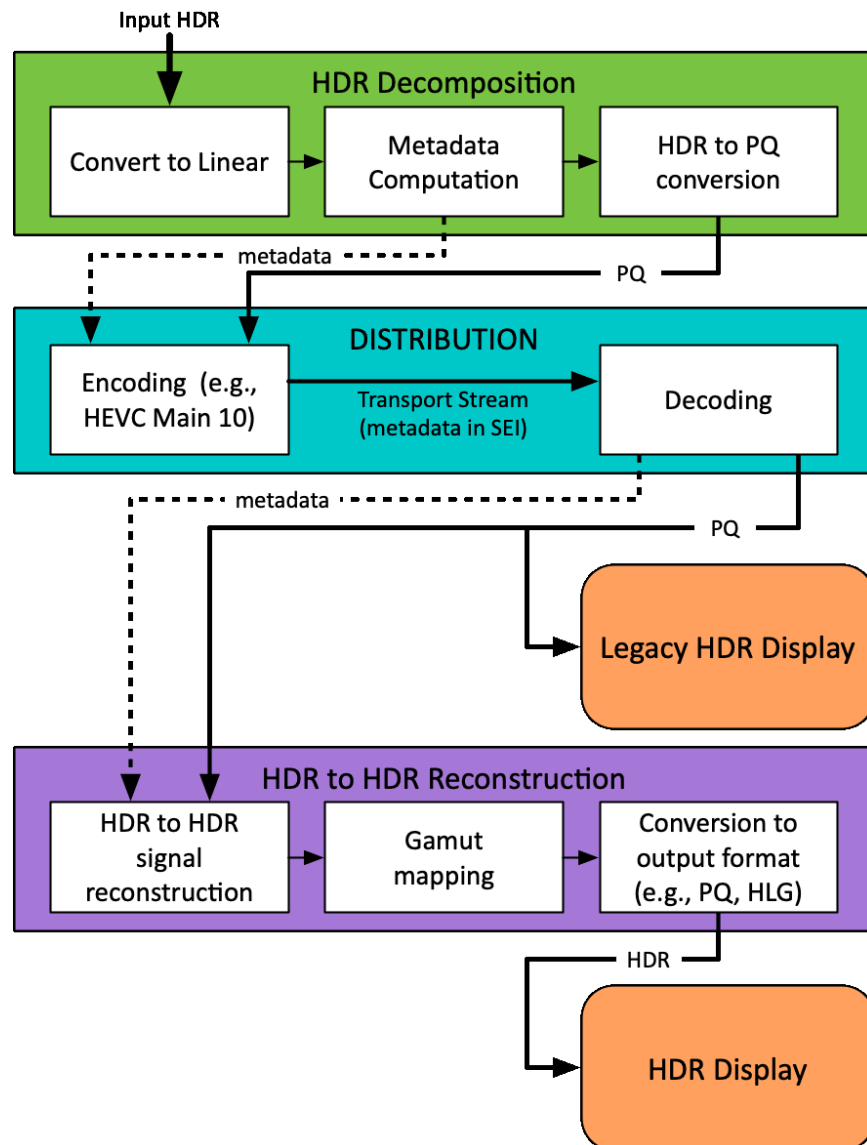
Input HDR

HDR Decomposition

Convert to Linear

Metadata Computation

HDR to PQ conversion

metadata

PQ

DISTRIBUTION

Encoding (e.g., HEVC Main 10)

Transport Stream (metadata in SEI)

Decoding

metadata

PQ

Legacy HDR Display

HDR to HDR Reconstruction

HDR to HDR signal reconstruction

Gamut mapping

Conversion to output format (e.g., PQ, HLG)

HDR

HDR Display